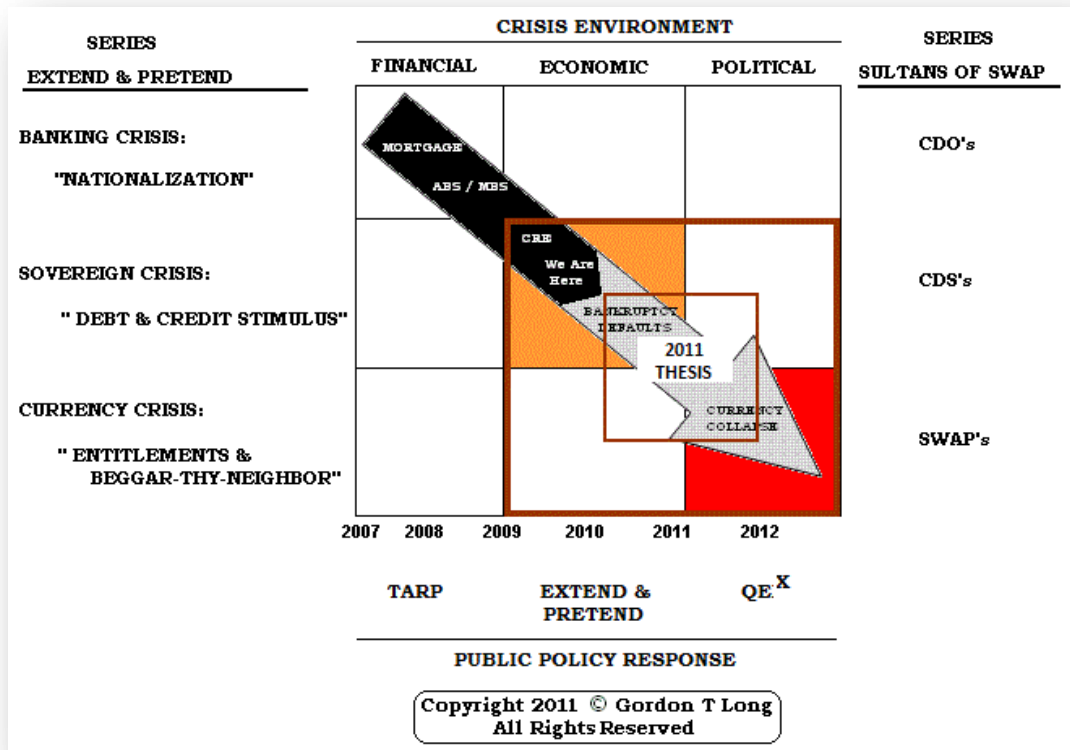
SERIES
EXTEND & PRETEND

CRISIS ENVIRONMENT

FINANCIAL ECONOMIC POLITICAL

SERIES
SULTANS OF SWAP

BANKING CRISIS:
"NATIONALIZATION"

SOVEREIGN CRISIS:
" DEBT & CREDIT STIMULUS"

CURRENCY CRISIS:
" ENTITLEMENTS & BEGGAR-THY-NEIGHBOR"

MORTGAGE
ABS / MBS
CRE
We Are Here
BANKRUPTCY DEFAULTS
2011 THESIS
CURRENCY COLLAPSE

CDO's
CDS's
SWAP's

2007 2008 2009 2010 2011 2012

TARP
EXTEND & PRETEND
QE$^X$

PUBLIC POLICY RESPONSE

Copyright 2011 © Gordon T Long
All Rights Reserved